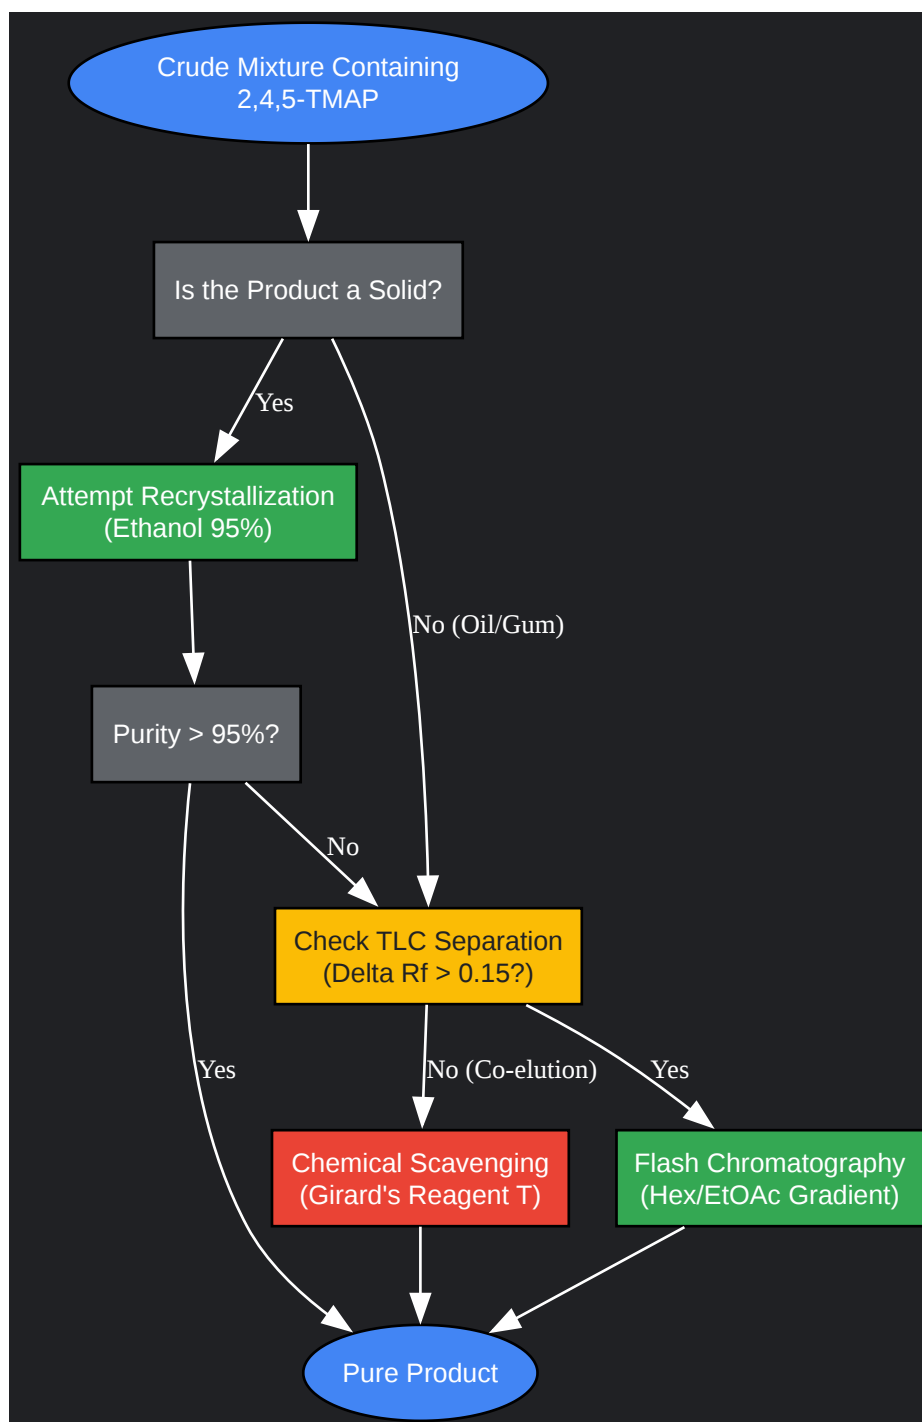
Crude Mixture Containing 2,4,5-TMAP

Is the Product a Solid?

Yes

No (Oil/Gum)

Attempt Recrystallization (Ethanol 95%)

Purity > 95%?

No

Yes

Check TLC Separation (Delta Rf > 0.15?)

No (Co-elution)

Yes

Chemical Scavenging (Girard's Reagent T)

Flash Chromatography (Hex/EtOAc Gradient)

Pure Product